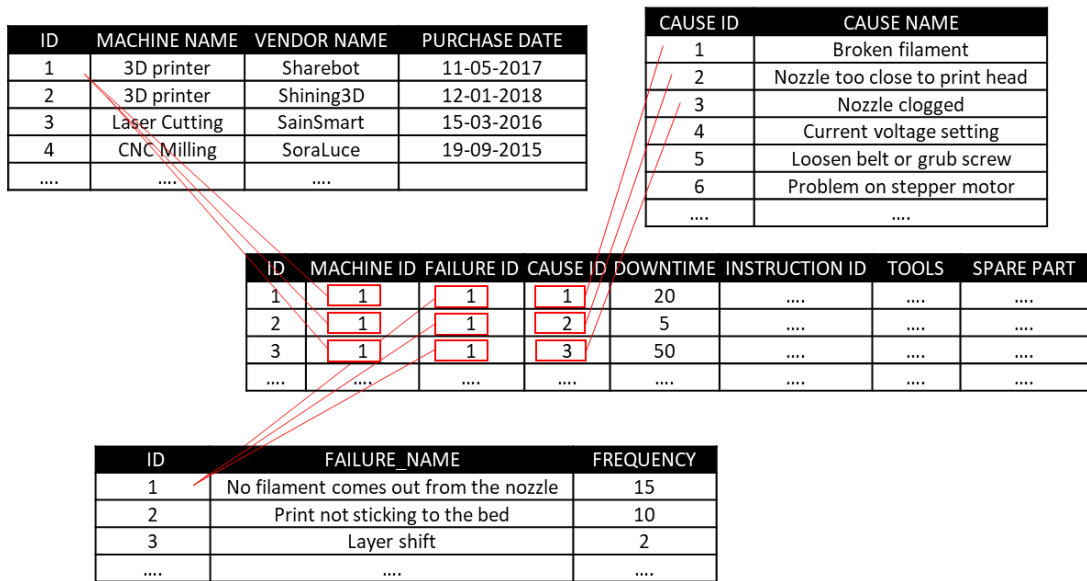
| ID | MACHINE NAME | VENDOR NAME | PURCHASE DATE |
|---|---|---|---|
| 1 | 3D printer | Sharebot | 11-05-2017 |
| 2 | 3D printer | Shining3D | 12-01-2018 |
| 3 | Laser Cutting | SainSmart | 15-03-2016 |
| 4 | CNC Milling | SoraLuce | 19-09-2015 |
| .... | .... | .... | |

| CAUSE ID | CAUSE NAME |
|---|---|
| 1 | Broken filament |
| 2 | Nozzle too close to print head |
| 3 | Nozzle clogged |
| 4 | Current voltage setting |
| 5 | Loosen belt or grub screw |
| 6 | Problem on stepper motor |
| .... | .... |

| ID | MACHINE ID | FAILURE ID | CAUSE ID | DOWNTIME | INSTRUCTION ID | TOOLS | SPARE PART |
|---|---|---|---|---|---|---|---|
| 1 | 1 | 1 | 1 | 20 | .... | .... | .... |
| 2 | 1 | 1 | 2 | 5 | .... | .... | .... |
| 3 | 1 | 1 | 3 | 50 | .... | .... | .... |
| .... | .... | .... | .... | .... | .... | .... | .... |

| ID | FAILURE_NAME | FREQUENCY |
|---|---|---|
| 1 | No filament comes out from the nozzle | 15 |
| 2 | Print not sticking to the bed | 10 |
| 3 | Layer shift | 2 |
| .... | .... | .... |